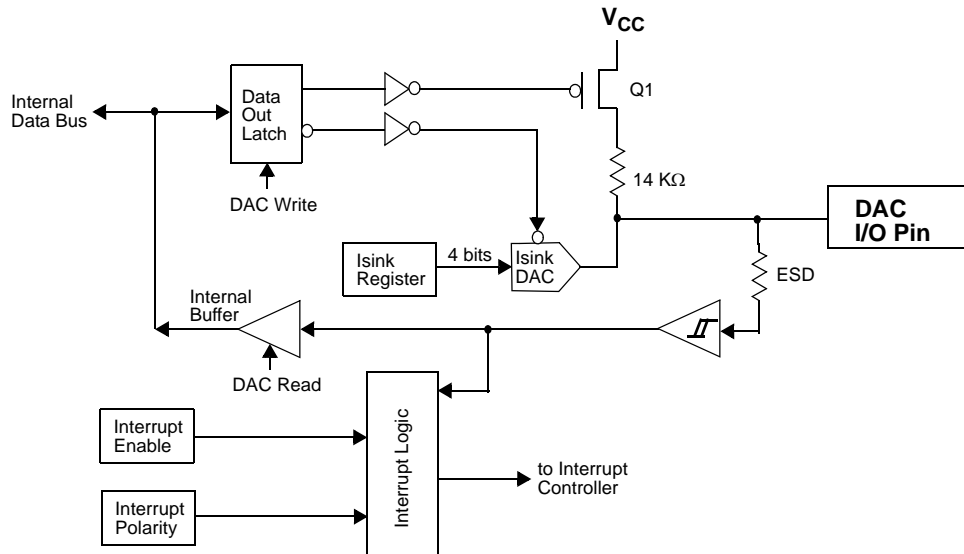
$V_{CC}$

Internal Data Bus

Data Out Latch

Q1

14 KΩ

DAC Write

DAC I/O Pin

Isink Register

4 bits

Isink DAC

ESD

Internal Buffer

DAC Read

Interrupt Enable

Interrupt Logic

to Interrupt Controller

Interrupt Polarity